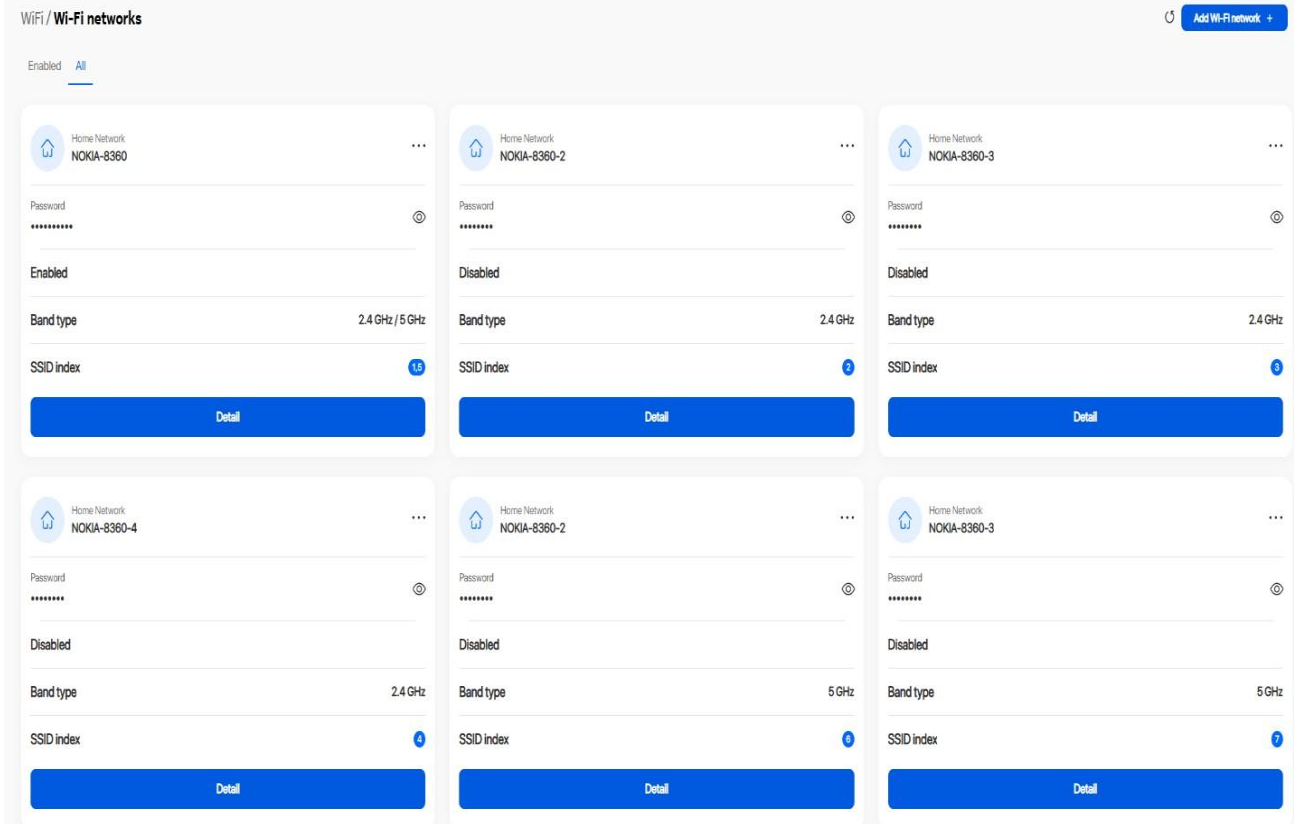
WiFi / Wi-Fi networks

Add Wi-Fi network +

Enabled All

Home Network
NOKIA-8360
...
Password
••••••••••
Enabled
Band type 2.4 GHz / 5 GHz
SSID index 1,5
Detail

Home Network
NOKIA-8360-2
...
Password
••••••••
Disabled
Band type 2.4 GHz
SSID index 2
Detail

Home Network
NOKIA-8360-3
...
Password
••••••••
Disabled
Band type 2.4 GHz
SSID index 3
Detail

Home Network
NOKIA-8360-4
...
Password
••••••••
Disabled
Band type 2.4 GHz
SSID index 4
Detail

Home Network
NOKIA-8360-2
...
Password
••••••••
Disabled
Band type 5 GHz
SSID index 6
Detail

Home Network
NOKIA-8360-3
...
Password
••••••••
Disabled
Band type 5 GHz
SSID index 7
Detail